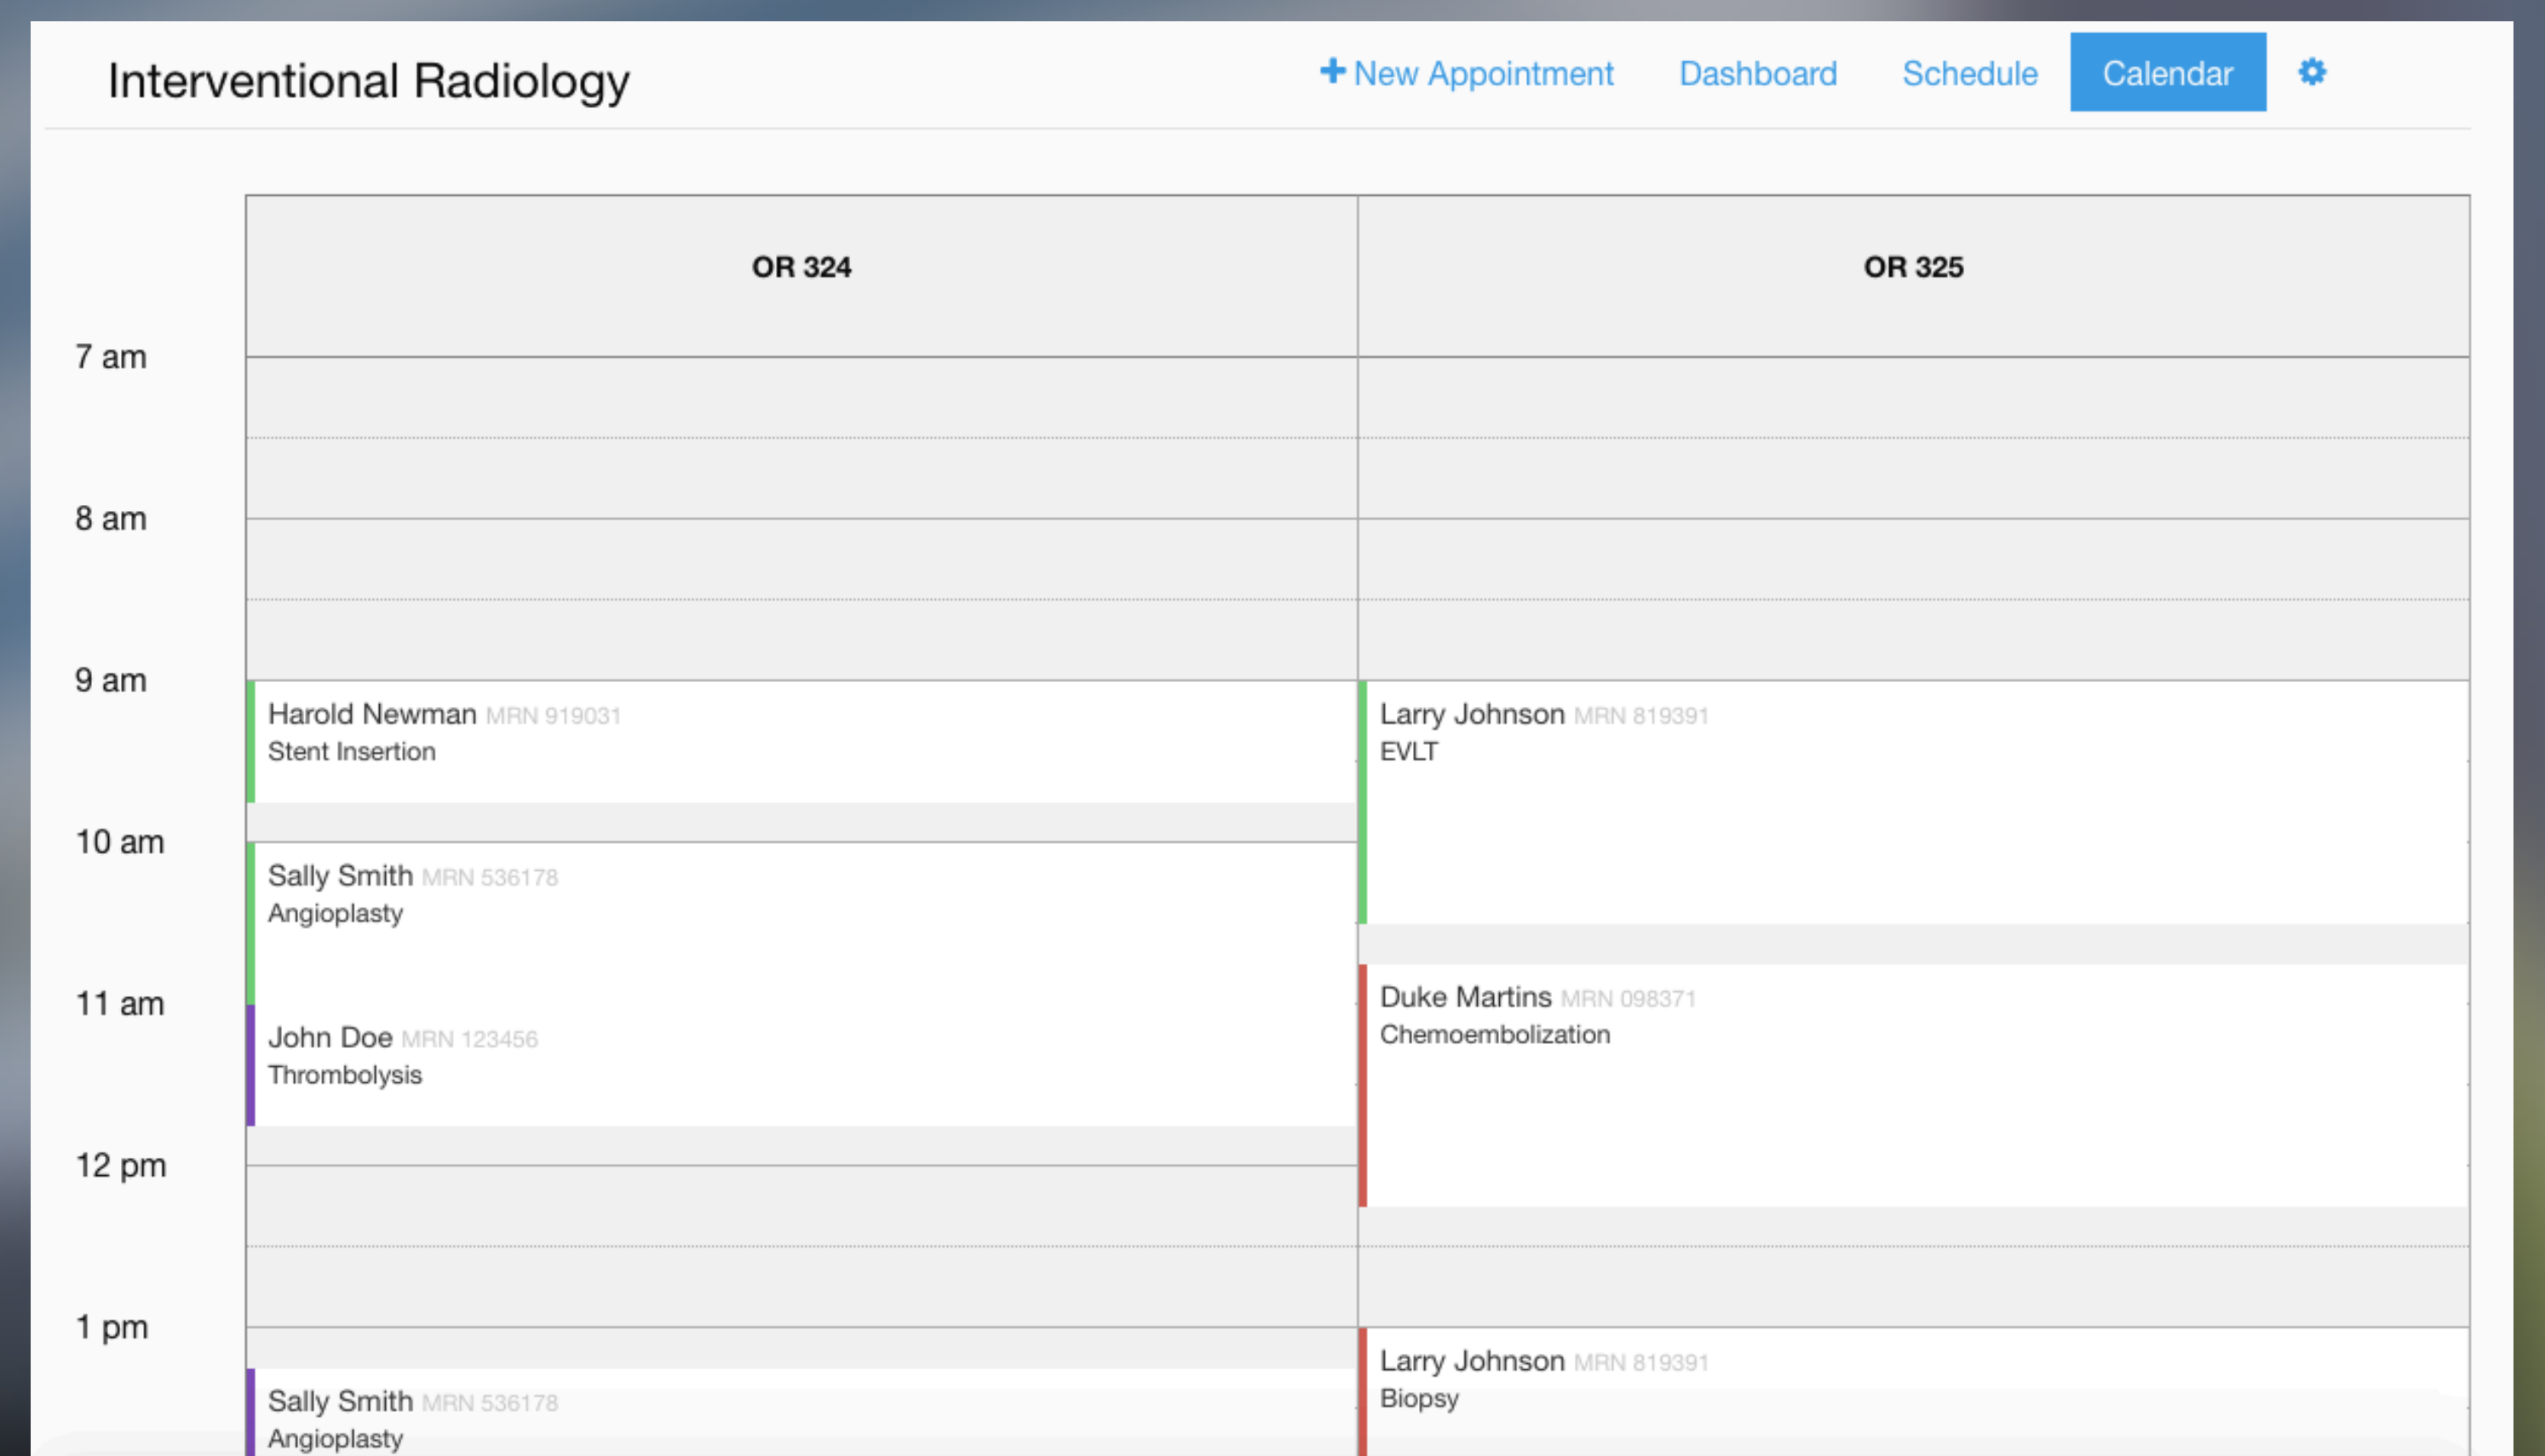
Interventional Radiology

+ New Appointment Dashboard Schedule Calendar

| | OR 324 | OR 325 |
|---|---|---|
| 7 am | | |
| 8 am | | |
| 9 am | Harold Newman MRN 919031 Stent Insertion | Larry Johnson MRN 819391 EVLT |
| 10 am | Sally Smith MRN 536178 Angioplasty | |
| 11 am | John Doe MRN 123456 Thrombolysis | Duke Martins MRN 098371 Chemoembolization |
| 12 pm | | |
| 1 pm | Sally Smith MRN 536178 Angioplasty | Larry Johnson MRN 819391 Biopsy |